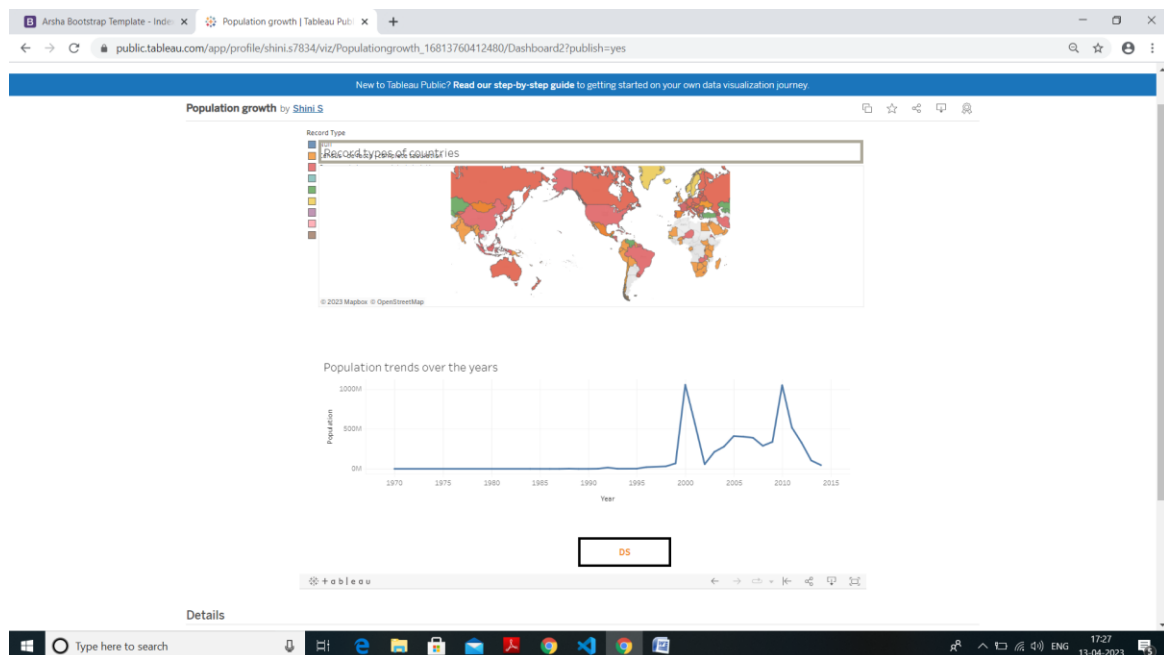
Arsha Bootstrap Template - Inde ×
Population growth | Tableau Publ ×
+

public.tableau.com/app/profile/shini.s7834/viz/Populationgrowth_16813760412480/Dashboard2?publish=yes

New to Tableau Public? **Read our step-by-step guide** to getting started on your own data visualization journey.

**Population growth** by Shini S

Record Type

Record types of countries

© 2023 Mapbox © OpenStreetMap

Population trends over the years

1000M
500M
0M
Population

1970 1975 1980 1985 1990 1995 2000 2005 2010 2015
Year

DS

+ t a b l e a u

Details

Type here to search

ENG 17:27 13-04-2023